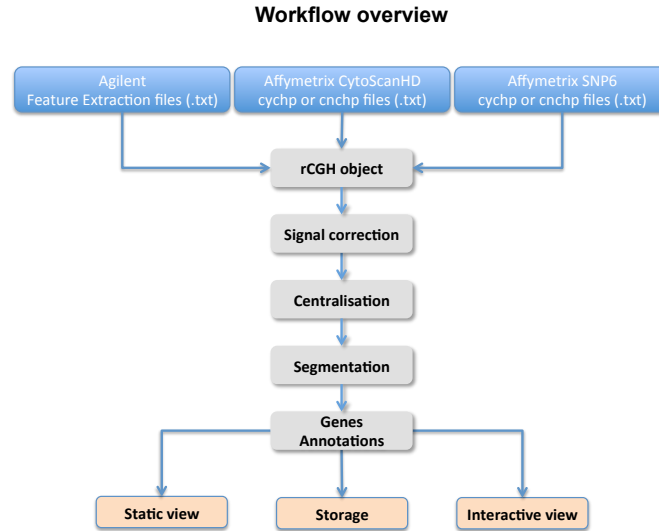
Workflow overview

Agilent
Feature Extraction files (.txt)

Affymetrix CytoScanHD
cychp or cnchp files (.txt)

Affymetrix SNP6
cychp or cnchp files (.txt)

rCGH object

Signal correction

Centralisation

Segmentation

Genes
Annotations

Static view

Storage

Interactive view